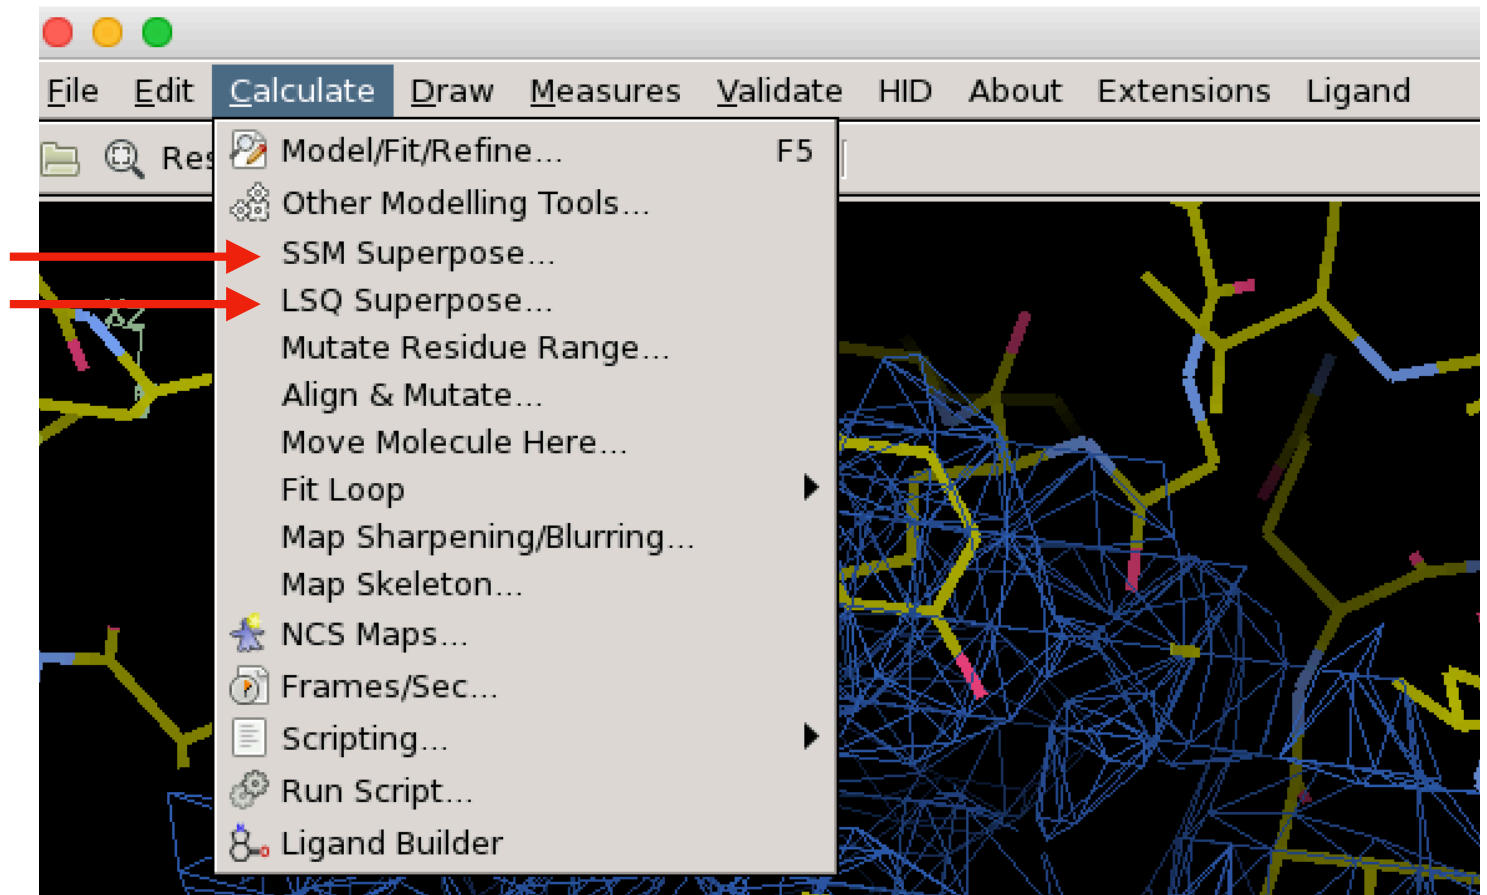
File Edit Calculate Draw Measures Validate HID About Extensions Ligand

Res

Model/Fit/Refine... F5
Other Modelling Tools...
SSM Superpose...
LSQ Superpose...
Mutate Residue Range...
Align & Mutate...
Move Molecule Here...
Fit Loop
Map Sharpening/Blurring...
Map Skeleton...
NCS Maps...
Frames/Sec...
Scripting...
Run Script...
Ligand Builder